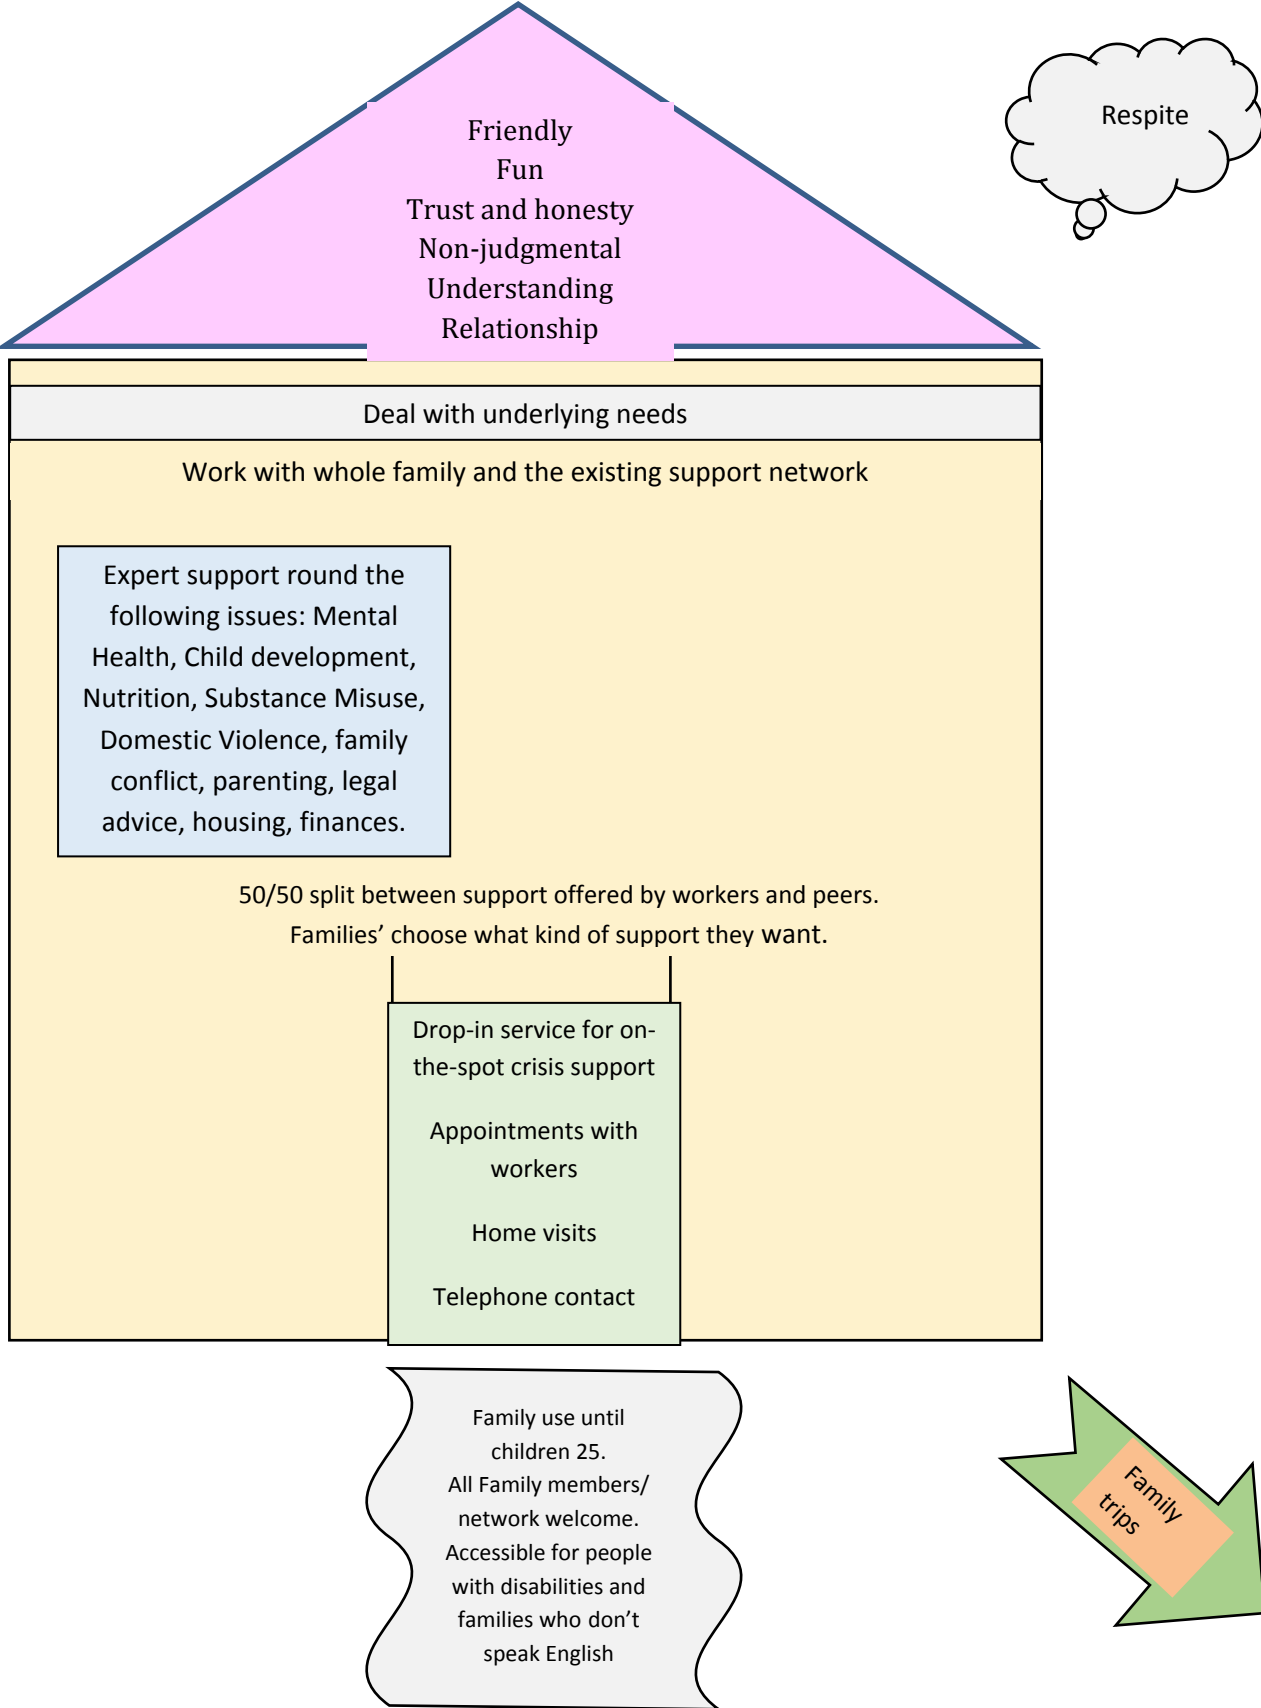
Friendly
Fun
Trust and honesty
Non-judgmental
Understanding
Relationship

Respite

Deal with underlying needs

Work with whole family and the existing support network

Expert support round the following issues: Mental Health, Child development, Nutrition, Substance Misuse, Domestic Violence, family conflict, parenting, legal advice, housing, finances.

50/50 split between support offered by workers and peers.
Families' choose what kind of support they want.

Drop-in service for on-the-spot crisis support

Appointments with workers

Home visits

Telephone contact

Family use until children 25.
All Family members/ network welcome.
Accessible for people with disabilities and families who don't speak English

Family trips